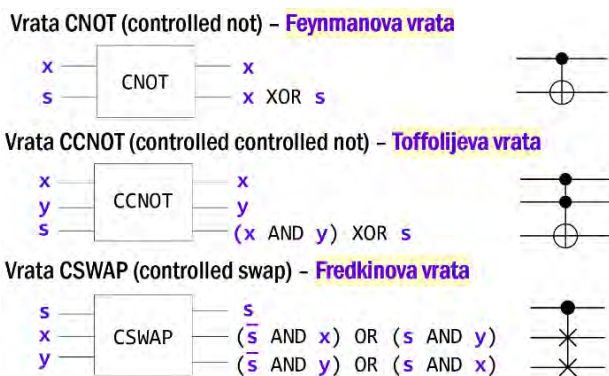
Vrata CNOT (controlled not) – Feynmanova vrata

x
s
CNOT
x
x XOR s

Vrata CCNOT (controlled controlled not) – Toffolijeva vrata

x
y
s
CCNOT
x
y
(x AND y) XOR s

Vrata CSWAP (controlled swap) – Fredkinova vrata

s
x
y
CSWAP
s
($\bar{s}$ AND x) OR (s AND y)
($\bar{s}$ AND y) OR (s AND x)